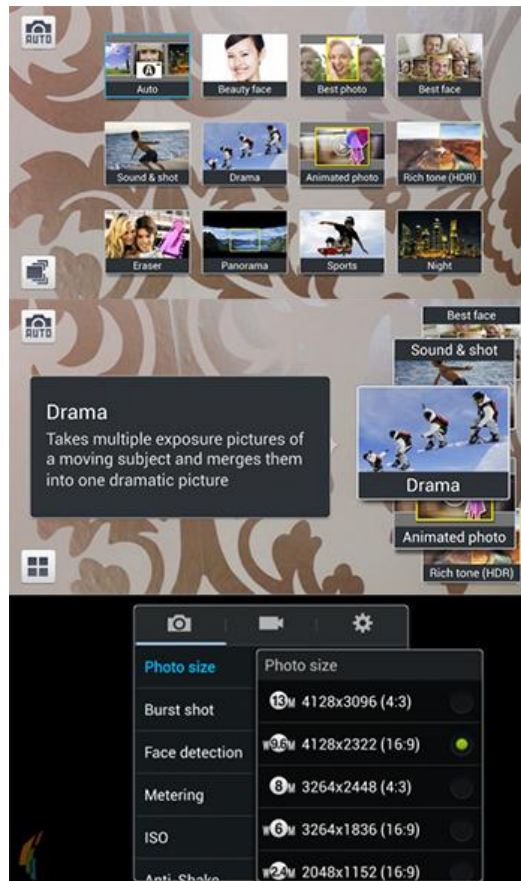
AUTO

Auto
Beauty face
Best photo
Best face
Sound & shot
Drama
Animated photo
Rich tone (HDR)
Eraser
Panorama
Sports
Night

AUTO

Best face
Sound & shot

Drama
Takes multiple exposure pictures of a moving subject and merges them into one dramatic picture

Drama
Animated photo
Rich tone (HDR)

Photo size
Burst shot
Face detection
Metering
ISO
Anti-Shake

Photo size
13M 4128x3096 (4:3)
W9.6M 4128x2322 (16:9)
8M 3264x2448 (4:3)
W6M 3264x1836 (16:9)
W2.4M 2048x1152 (16:9)